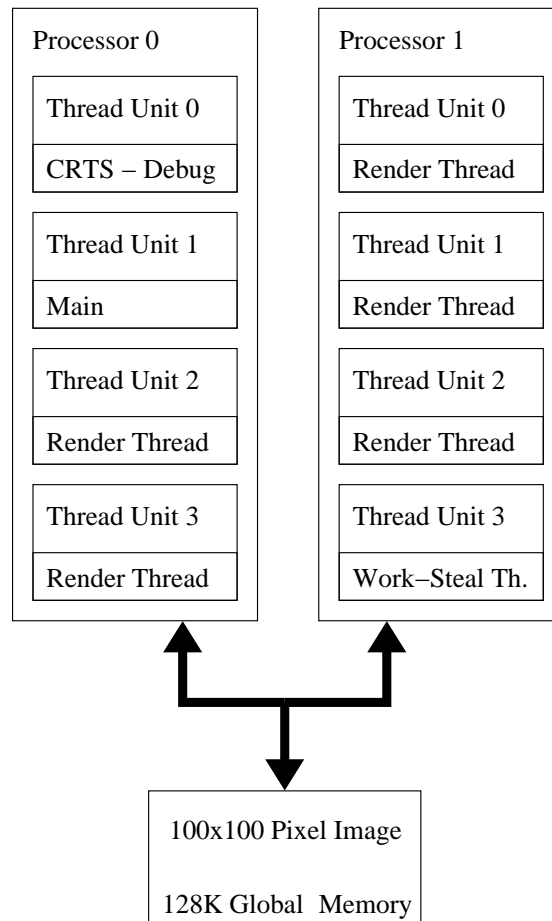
Processor 0

Thread Unit 0

CRTS − Debug

Thread Unit 1

Main

Thread Unit 2

Render Thread

Thread Unit 3

Render Thread

Processor 1

Thread Unit 0

Render Thread

Thread Unit 1

Render Thread

Thread Unit 2

Render Thread

Thread Unit 3

Work−Steal Th.

100x100 Pixel Image

128K Global Memory